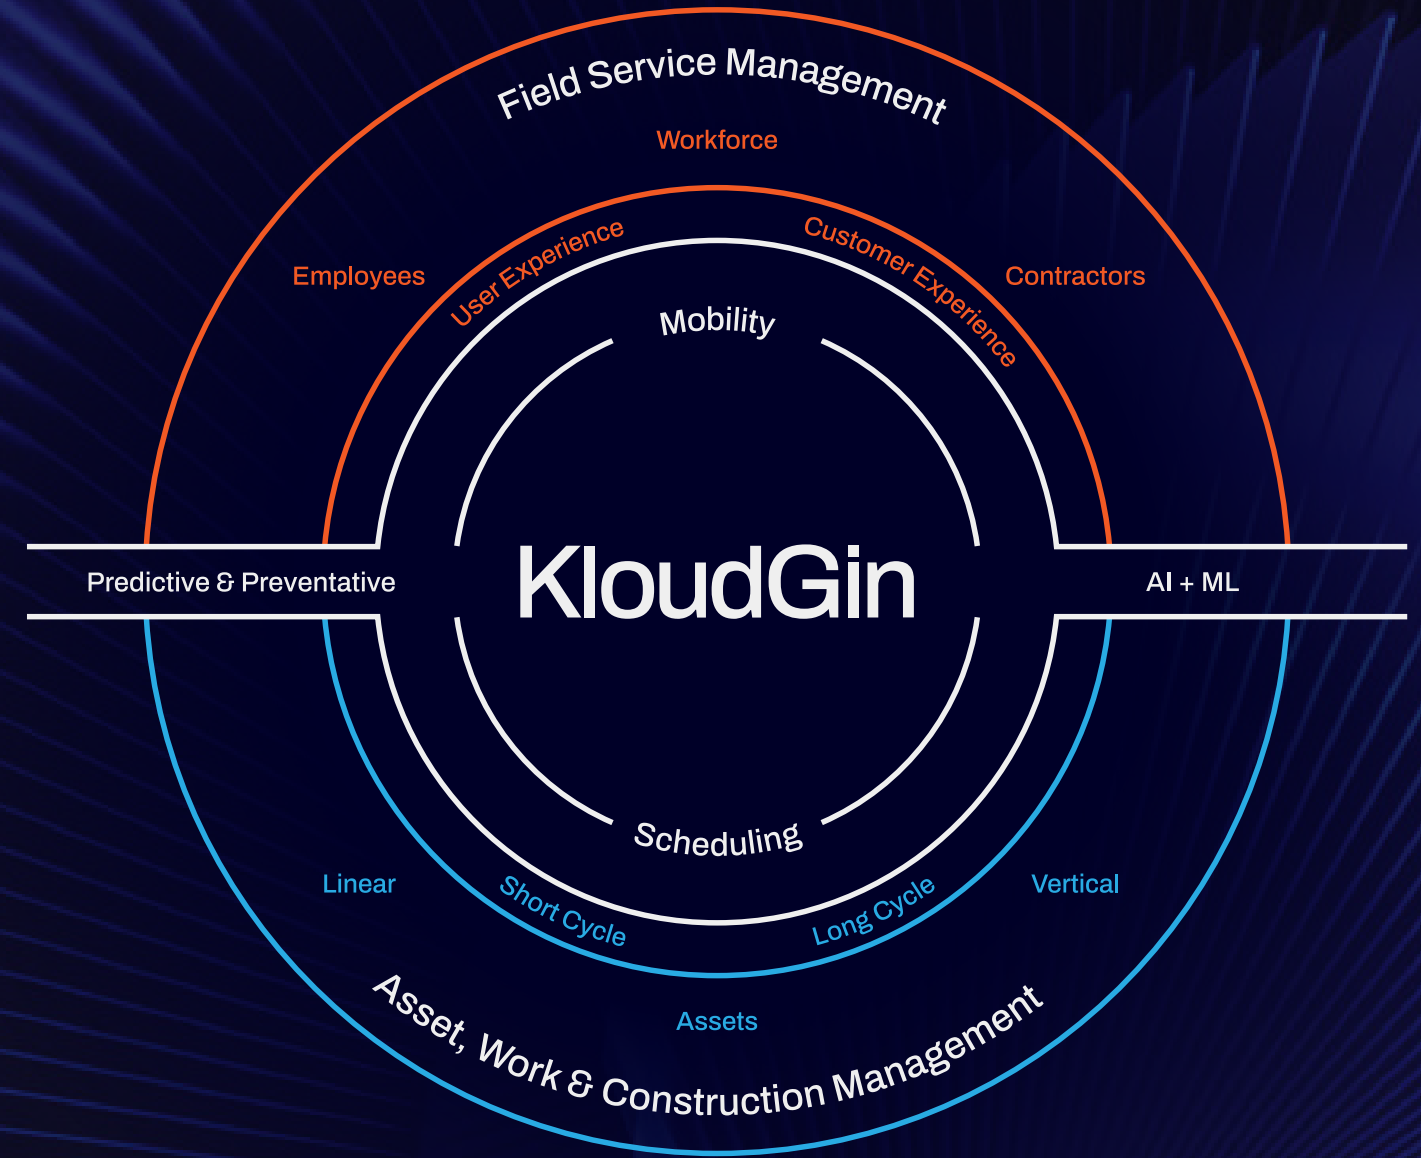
Field Service Management

Workforce

Employees

User Experience

Customer Experience

Contractors

Mobility

Predictive & Preventative

KloudGin

AI + ML

Scheduling

Linear

Short Cycle

Long Cycle

Vertical

Assets

Asset, Work & Construction Management